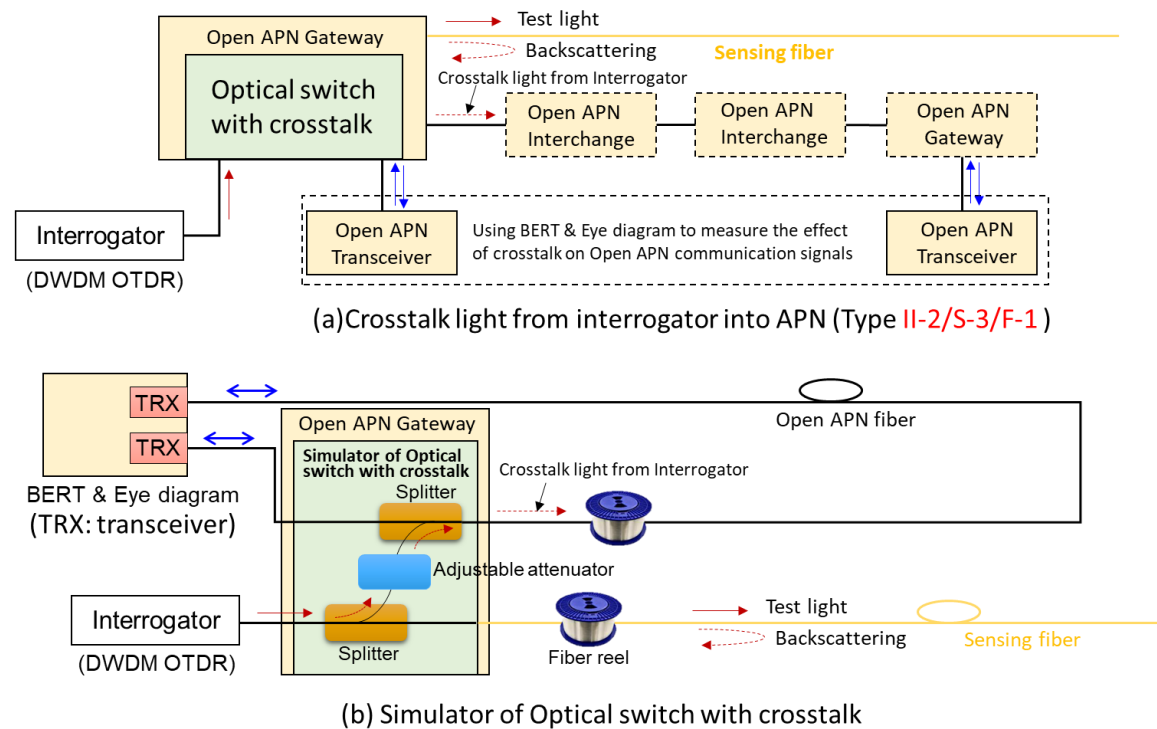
Open APN Gateway

Optical switch with crosstalk

Test light

Backscattering

Sensing fiber

Crosstalk light from Interrogator

Open APN Interchange

Open APN Interchange

Open APN Gateway

Interrogator

(DWDM OTDR)

Open APN Transceiver

Using BERT & Eye diagram to measure the effect of crosstalk on Open APN communication signals

Open APN Transceiver

(a)Crosstalk light from interrogator into APN (Type II-2/S-3/F-1 )

TRX

TRX

BERT & Eye diagram (TRX: transceiver)

Open APN Gateway

Simulator of Optical switch with crosstalk

Splitter

Open APN fiber

Crosstalk light from Interrogator

Adjustable attenuator

Interrogator

(DWDM OTDR)

Splitter

Fiber reel

Test light

Backscattering

Sensing fiber

(b) Simulator of Optical switch with crosstalk